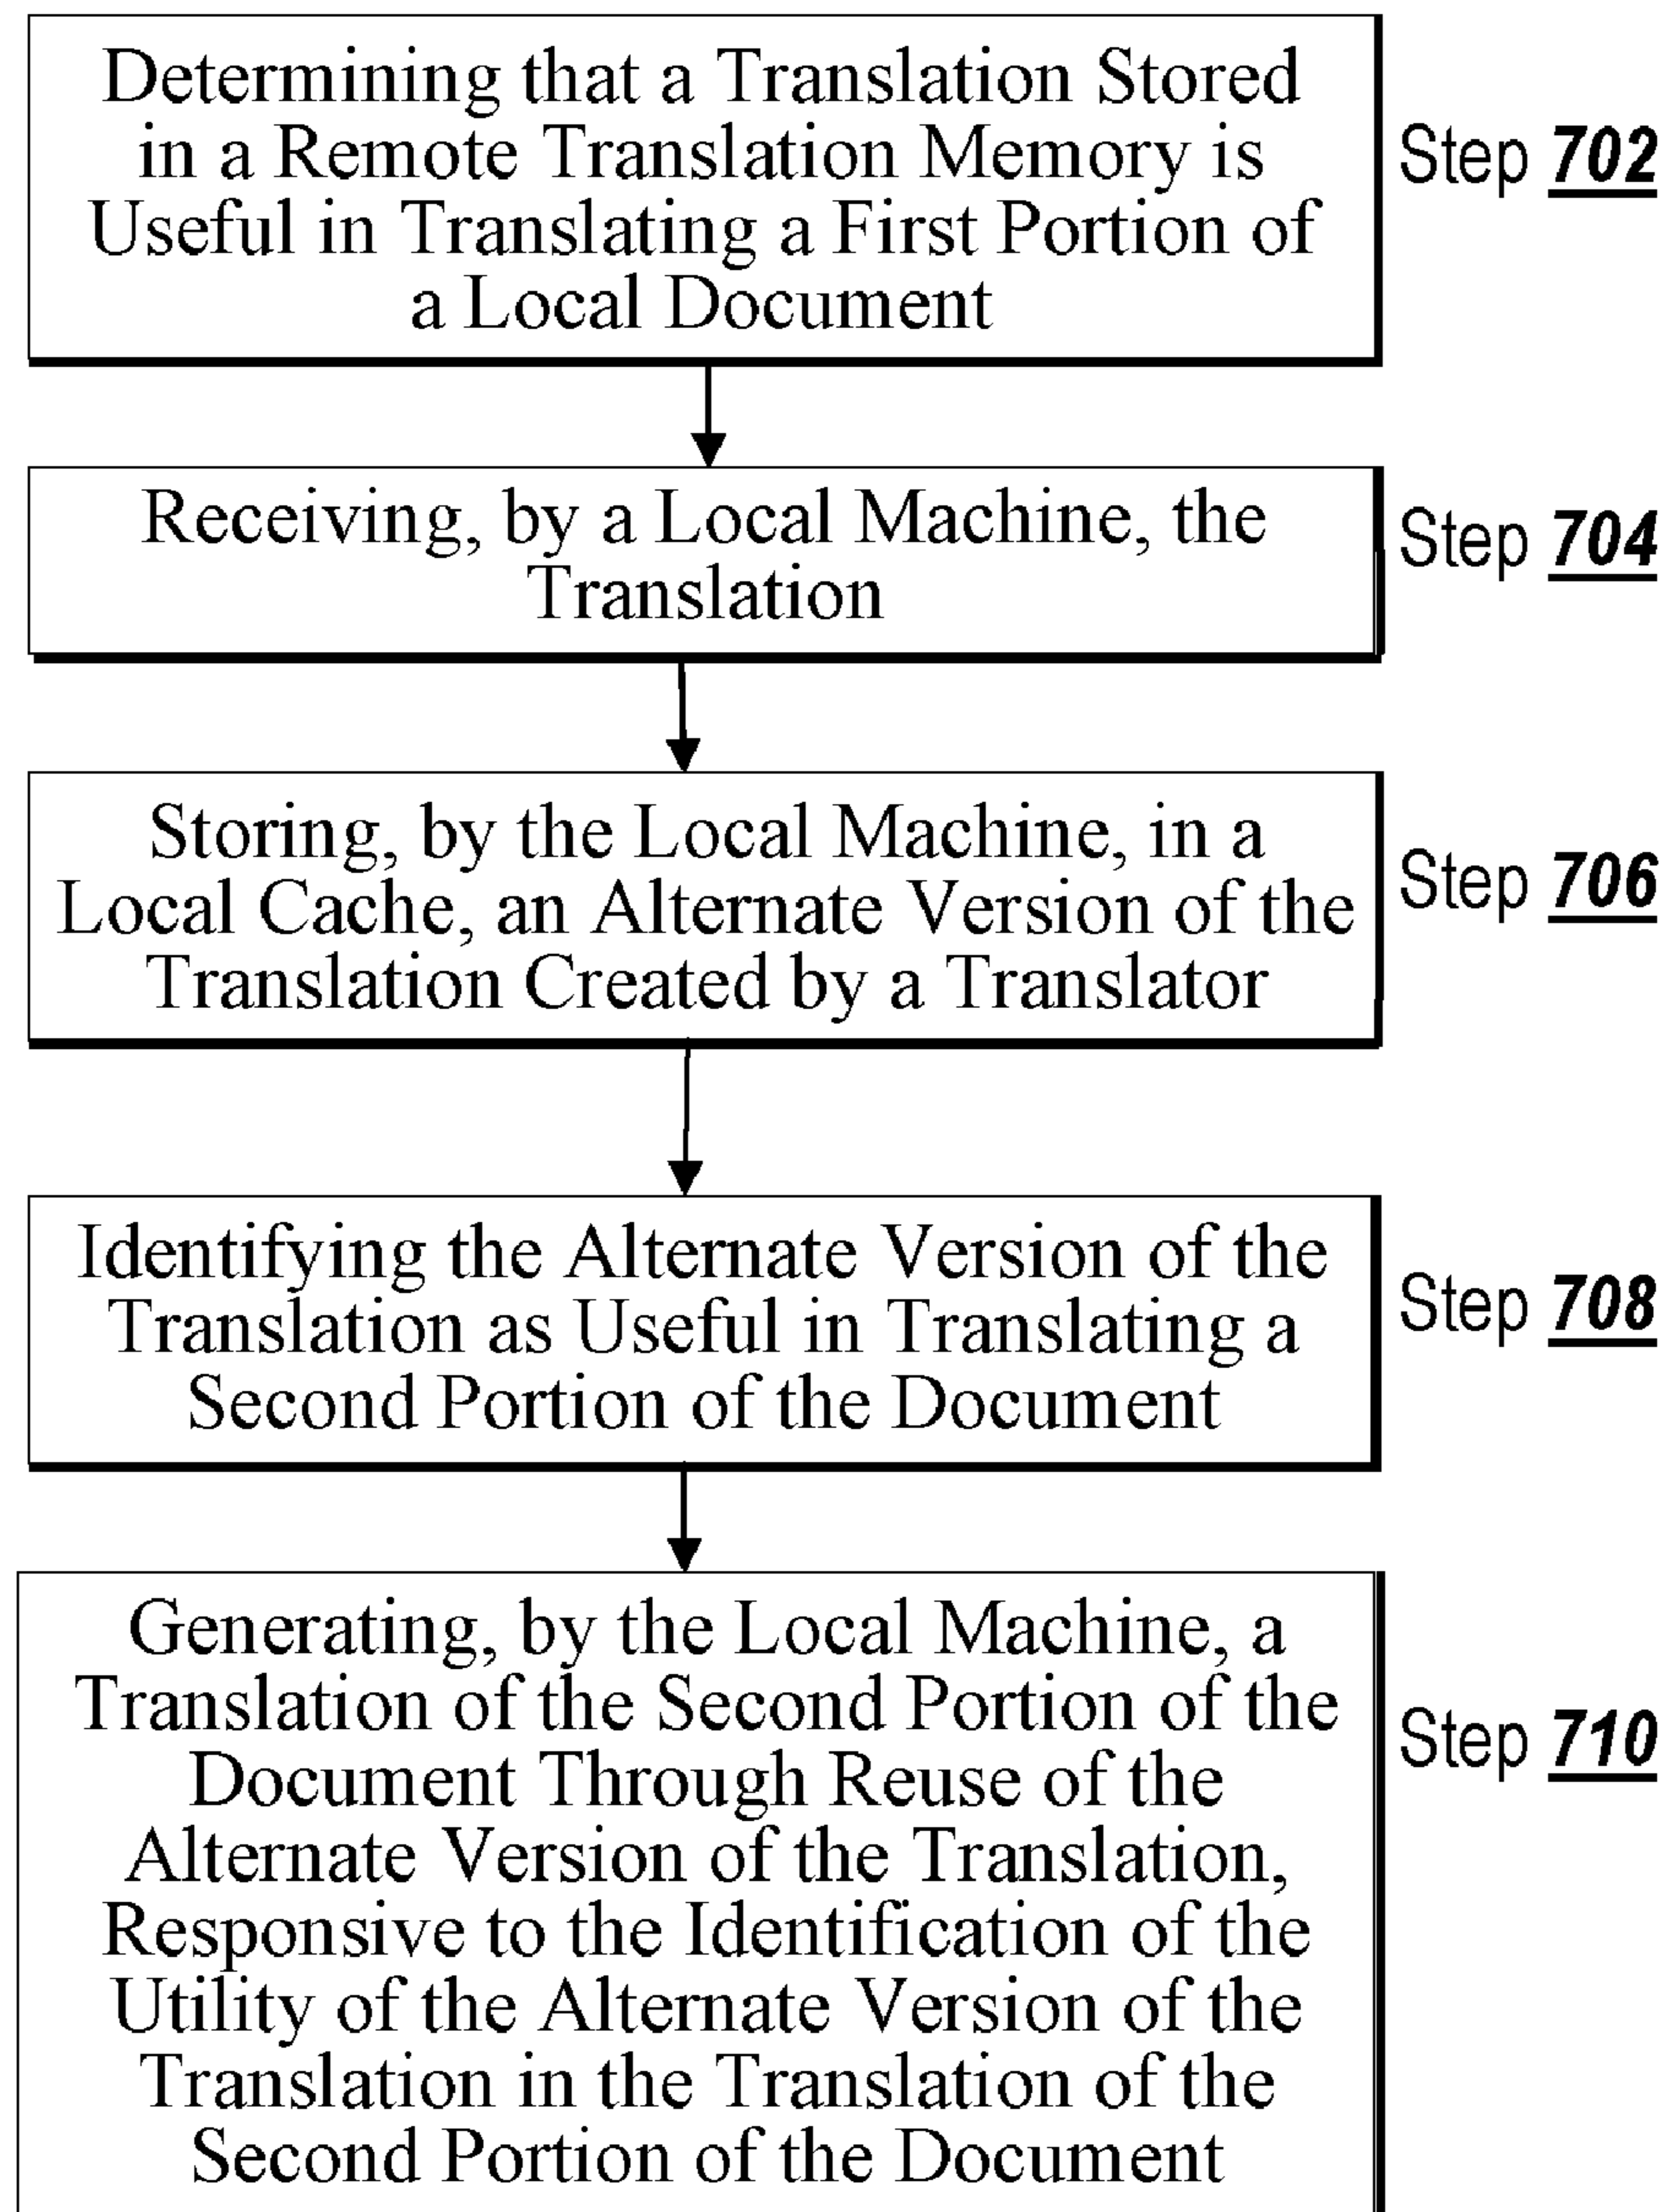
Determining that a Translation Stored in a Remote Translation Memory is Useful in Translating a First Portion of a Local Document

Step 702

Receiving, by a Local Machine, the Translation

Step 704

Storing, by the Local Machine, in a Local Cache, an Alternate Version of the Translation Created by a Translator

Step 706

Identifying the Alternate Version of the Translation as Useful in Translating a Second Portion of the Document

Step 708

Generating, by the Local Machine, a Translation of the Second Portion of the Document Through Reuse of the Alternate Version of the Translation, Responsive to the Identification of the Utility of the Alternate Version of the Translation in the Translation of the Second Portion of the Document

Step 710